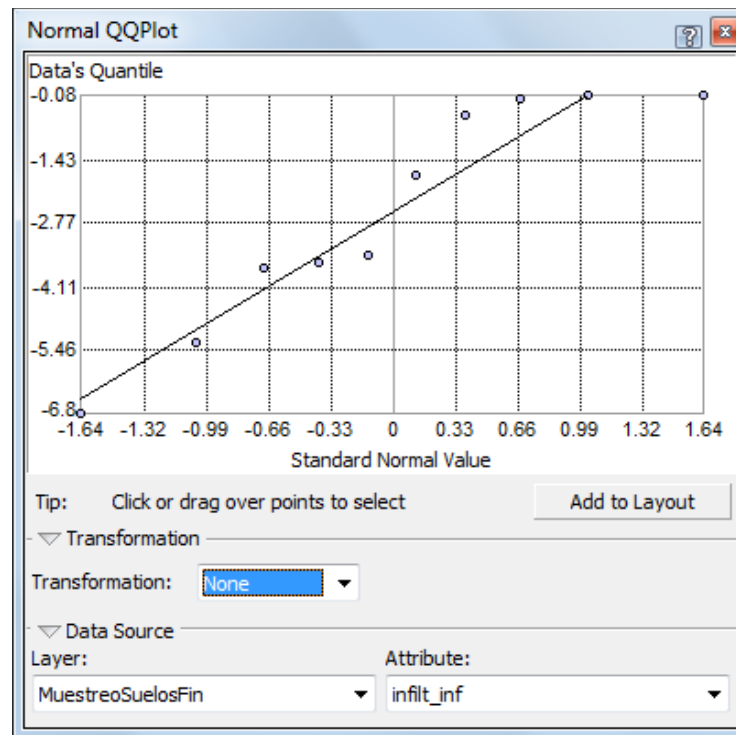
Normal QQPlot

Data's Quantile

-0.08

-1.43

-2.77

-4.11

-5.46

-6.8

-1.64 -1.32 -0.99 -0.66 -0.33 0 0.33 0.66 0.99 1.32 1.64

Standard Normal Value

Tip: Click or drag over points to select

Add to Layout

Transformation

Transformation: None

Data Source

Layer:

MuestreoSuelosFin

Attribute:

infilt_inf